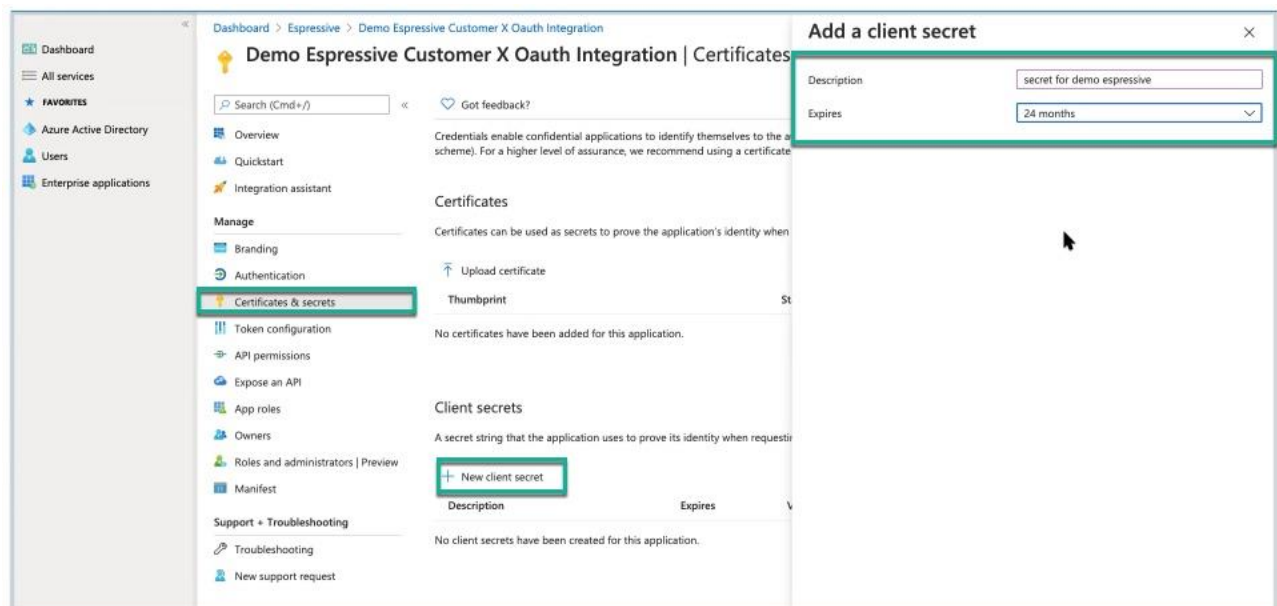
Dashboard
All services
FAVORITES
Azure Active Directory
Users
Enterprise applications

Dashboard > Espressive > Demo Espressive Customer X Oauth Integration

Demo Espressive Customer X Oauth Integration | Certificates

Search (Cmd+/)

Overview
Quickstart
Integration assistant
Manage
Branding
Authentication
Certificates & secrets
Token configuration
API permissions
Expose an API
App roles
Owners
Roles and administrators | Preview
Manifest
Support + Troubleshooting
Troubleshooting
New support request

Got feedback?

Credentials enable confidential applications to identify themselves to the a scheme). For a higher level of assurance, we recommend using a certificate

Certificates

Certificates can be used as secrets to prove the application's identity when

Upload certificate

| Thumbprint | St |
|---|---|

No certificates have been added for this application.

Client secrets

A secret string that the application uses to prove its identity when requesti

+ New client secret

| Description | Expires | V |
|---|---|---|

No client secrets have been created for this application.

Add a client secret

Description secret for demo espressive

Expires 24 months